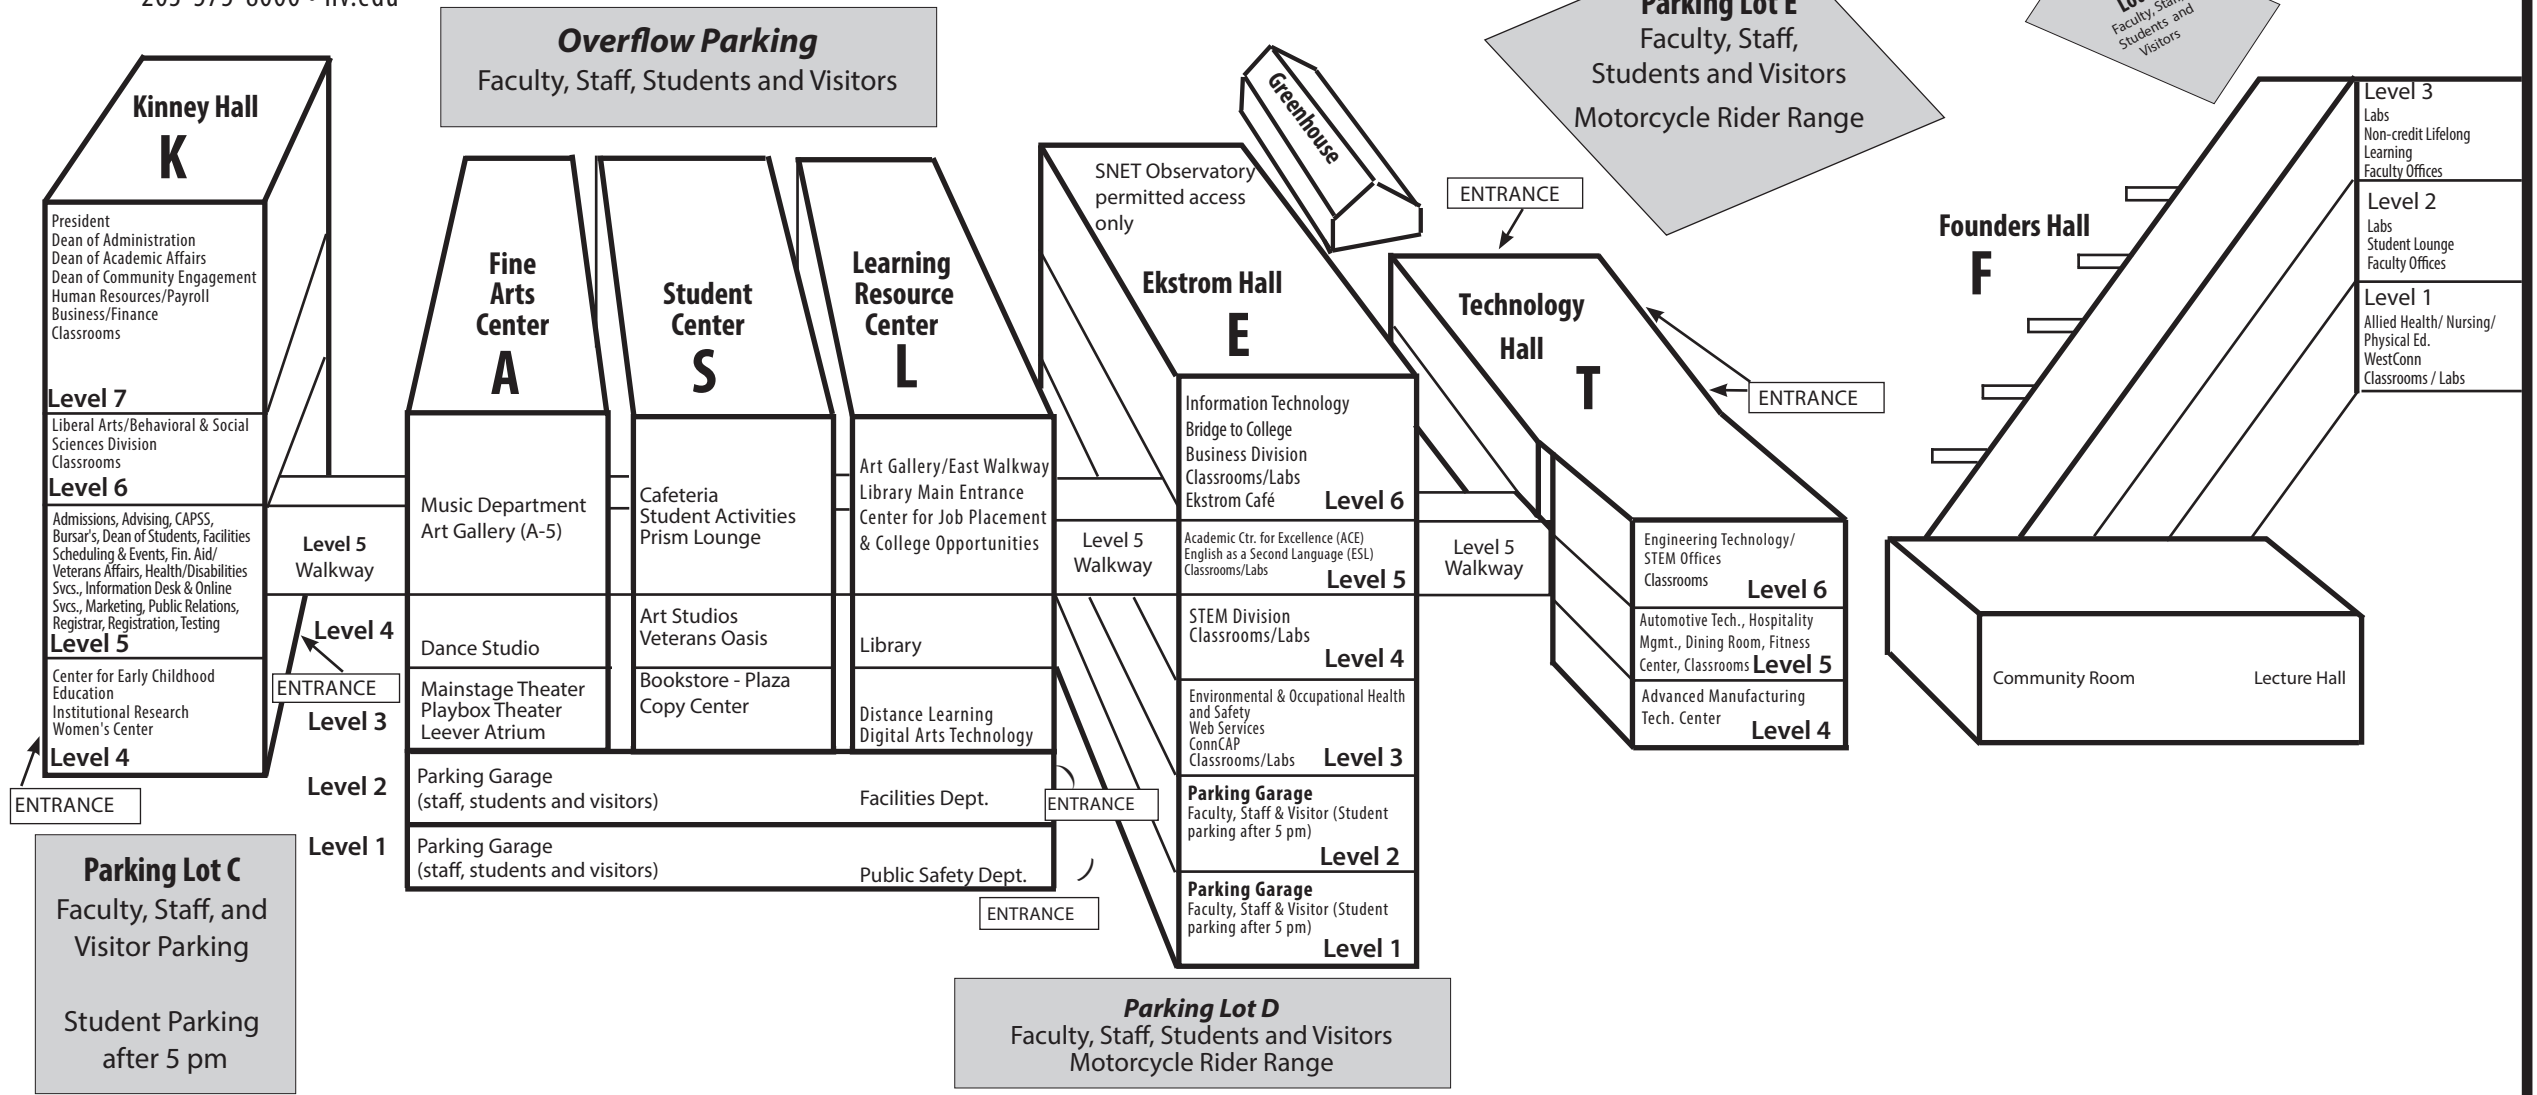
203-575-8000 • nv.edu

Overflow Parking
Faculty, Staff, Students and Visitors

Parking Lot E
Faculty, Staff, Students and Visitors
Motorcycle Rider Range

Lot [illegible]
Faculty, Staff, Students and Visitors

Kinney Hall
K

President
Dean of Administration
Dean of Academic Affairs
Dean of Community Engagement
Human Resources/Payroll
Business/Finance
Classrooms
Level 7

Liberal Arts/Behavioral & Social Sciences Division
Classrooms
Level 6

Admissions, Advising, CAPSS, Bursar's, Dean of Students, Facilities Scheduling & Events, Fin. Aid/ Veterans Affairs, Health/Disabilities Svcs., Information Desk & Online Svcs., Marketing, Public Relations, Registrar, Registration, Testing
Level 5

Center for Early Childhood Education
Institutional Research
Women's Center
Level 4

ENTRANCE

Level 5 Walkway
Level 4
ENTRANCE
Level 3
Level 2
Level 1

Fine Arts Center
A

Music Department
Art Gallery (A-5)
Dance Studio
Mainstage Theater
Playbox Theater
Leever Atrium

Student Center
S

Cafeteria
Student Activities
Prism Lounge
Art Studios
Veterans Oasis
Bookstore - Plaza
Copy Center

Learning Resource Center
L

Art Gallery/East Walkway
Library Main Entrance
Center for Job Placement & College Opportunities
Library
Distance Learning
Digital Arts Technology

Parking Garage
(staff, students and visitors)
Facilities Dept.
Parking Garage
(staff, students and visitors)
Public Safety Dept.

ENTRANCE
ENTRANCE

Greenhouse

SNET Observatory permitted access only

Ekstrom Hall
E

Level 5 Walkway

Information Technology
Bridge to College
Business Division
Classrooms/Labs
Ekstrom Café
Level 6

Academic Ctr. for Excellence (ACE)
English as a Second Language (ESL)
Classrooms/Labs
Level 5

STEM Division
Classrooms/Labs
Level 4

Environmental & Occupational Health and Safety
Web Services
ConnCAP
Classrooms/Labs
Level 3

Parking Garage
Faculty, Staff & Visitor (Student parking after 5 pm)
Level 2

Parking Garage
Faculty, Staff & Visitor (Student parking after 5 pm)
Level 1

ENTRANCE

Technology Hall
T

ENTRANCE

Level 5 Walkway

Engineering Technology/ STEM Offices
Classrooms
Level 6

Automotive Tech., Hospitality Mgmt., Dining Room, Fitness Center, Classrooms
Level 5

Advanced Manufacturing Tech. Center
Level 4

Founders Hall
F

Level 3
Labs
Non-credit Lifelong Learning
Faculty Offices

Level 2
Labs
Student Lounge
Faculty Offices

Level 1
Allied Health/ Nursing/ Physical Ed.
WestConn
Classrooms / Labs

Community Room
Lecture Hall

Parking Lot C
Faculty, Staff, and Visitor Parking

Student Parking after 5 pm

Parking Lot D
Faculty, Staff, Students and Visitors
Motorcycle Rider Range